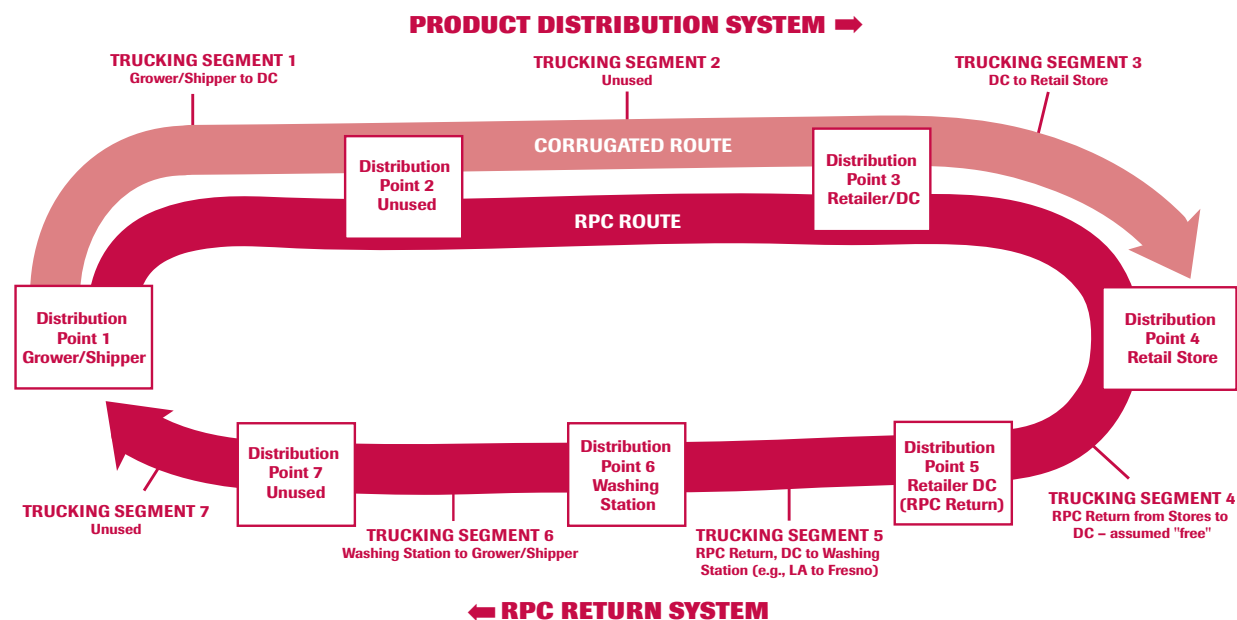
PRODUCT DISTRIBUTION SYSTEM ➡

TRUCKING SEGMENT 1
Grower/Shipper to DC

TRUCKING SEGMENT 2
Unused

TRUCKING SEGMENT 3
DC to Retail Store

CORRUGATED ROUTE

Distribution Point 2 Unused

Distribution Point 3 Retailer/DC

RPC ROUTE

Distribution Point 1 Grower/Shipper

Distribution Point 4 Retail Store

Distribution Point 7 Unused

Distribution Point 6 Washing Station

Distribution Point 5 Retailer DC (RPC Return)

TRUCKING SEGMENT 7
Unused

TRUCKING SEGMENT 6
Washing Station to Grower/Shipper

TRUCKING SEGMENT 5
RPC Return, DC to Washing Station (e.g., LA to Fresno)

TRUCKING SEGMENT 4
RPC Return from Stores to DC – assumed "free"

⬅ RPC RETURN SYSTEM